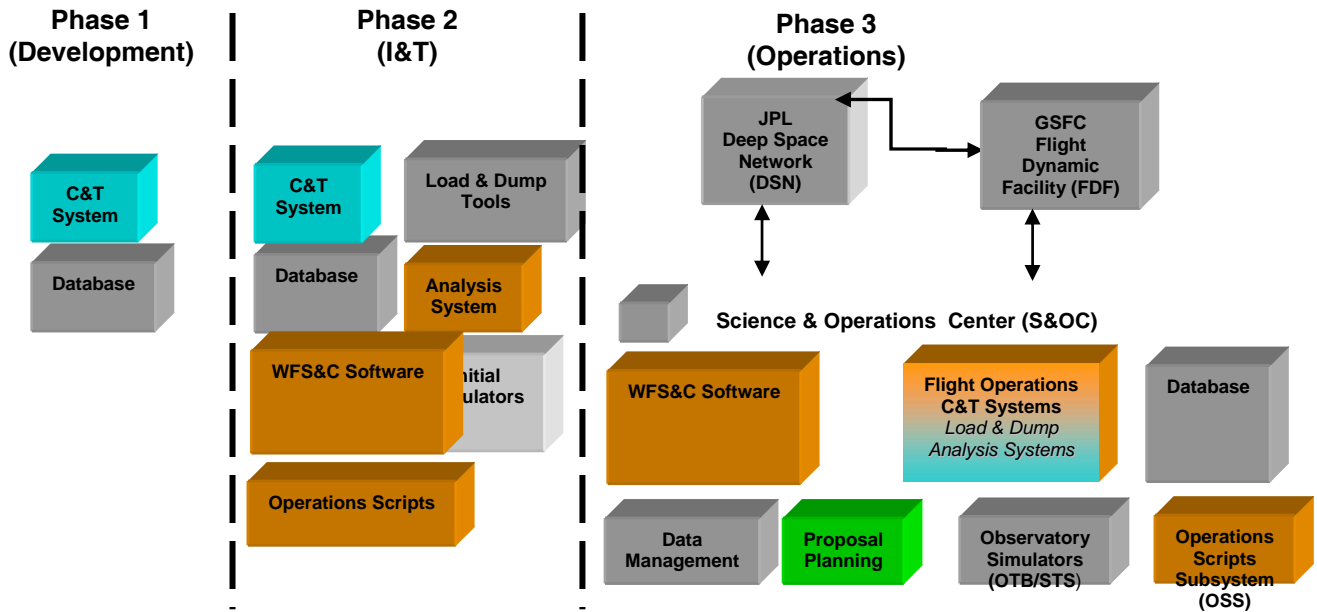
Phase 1 (Development)

C&T System

Database

Phase 2 (I&T)

C&T System

Load & Dump Tools

Database

Analysis System

WFS&C Software

nitial ulators

Operations Scripts

Phase 3 (Operations)

JPL Deep Space Network (DSN)

GSFC Flight Dynamic Facility (FDF)

Science & Operations Center (S&OC)

WFS&C Software

Flight Operations C&T Systems
*Load & Dump*
*Analysis Systems*

Database

Data Management

Proposal Planning

Observatory Simulators (OTB/STS)

Operations Scripts Subsystem (OSS)